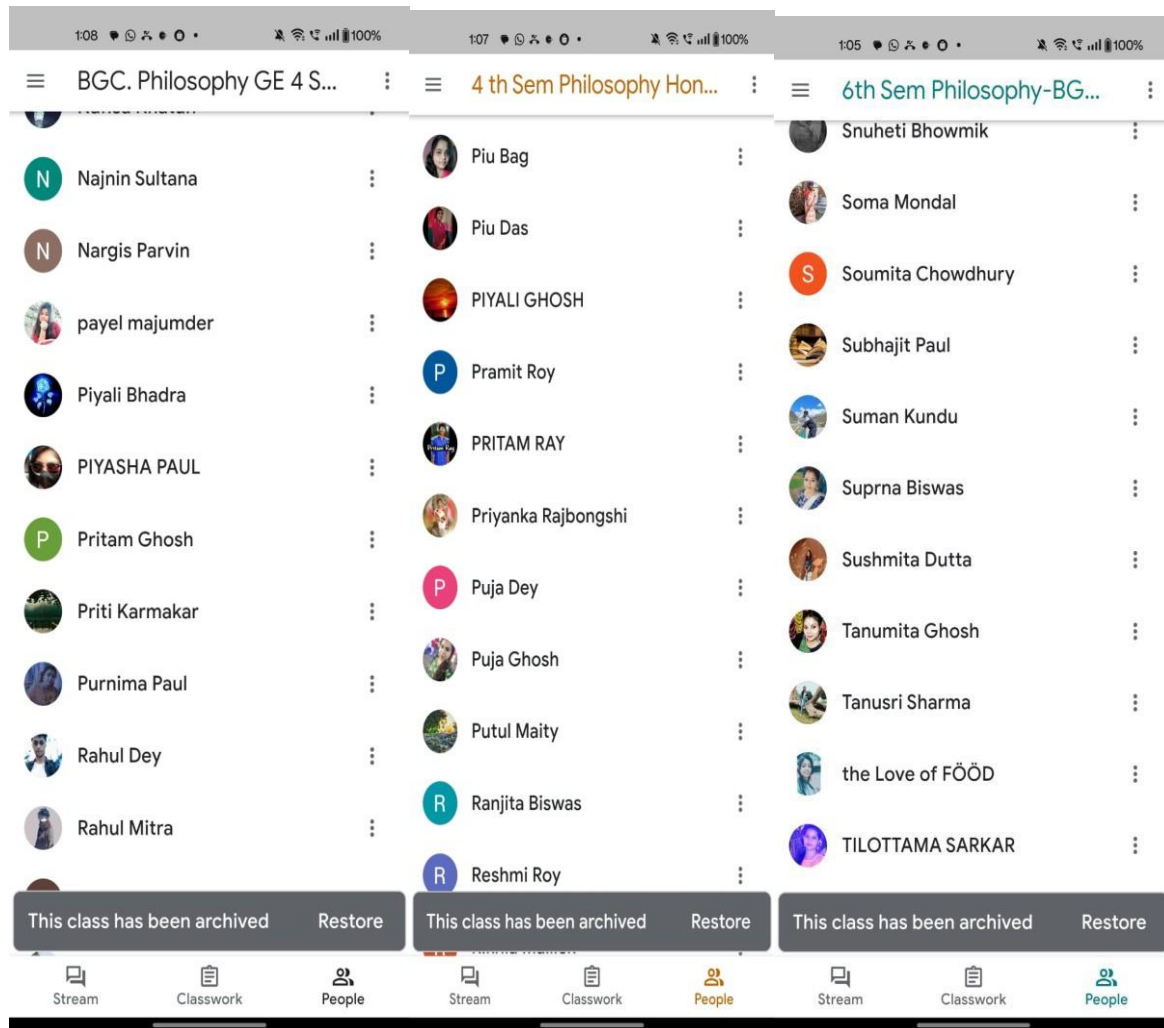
1:08 100%

BGC. Philosophy GE 4 S...

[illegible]

N Najnin Sultana

N Nargis Parvin

payel majumder

Piyali Bhadra

PIYASHA PAUL

P Pritam Ghosh

Priti Karmakar

Purnima Paul

Rahul Dey

Rahul Mitra

This class has been archived Restore

Stream Classwork People

1:07 100%

4 th Sem Philosophy Hon...

Piu Bag

Piu Das

PIYALI GHOSH

P Pramit Roy

PRITAM RAY

Priyanka Rajbongshi

P Puja Dey

Puja Ghosh

Putul Maity

R Ranjita Biswas

R Reshmi Roy

This class has been archived Restore

Stream Classwork People

1:05 100%

6th Sem Philosophy-BG...

Snuheti Bhowmik

Soma Mondal

S Soumita Chowdhury

Subhajit Paul

Suman Kundu

Suprna Biswas

Sushmita Dutta

Tanumita Ghosh

Tanusri Sharma

the Love of FÖÖD

TILOTTAMA SARKAR

This class has been archived Restore

Stream Classwork People